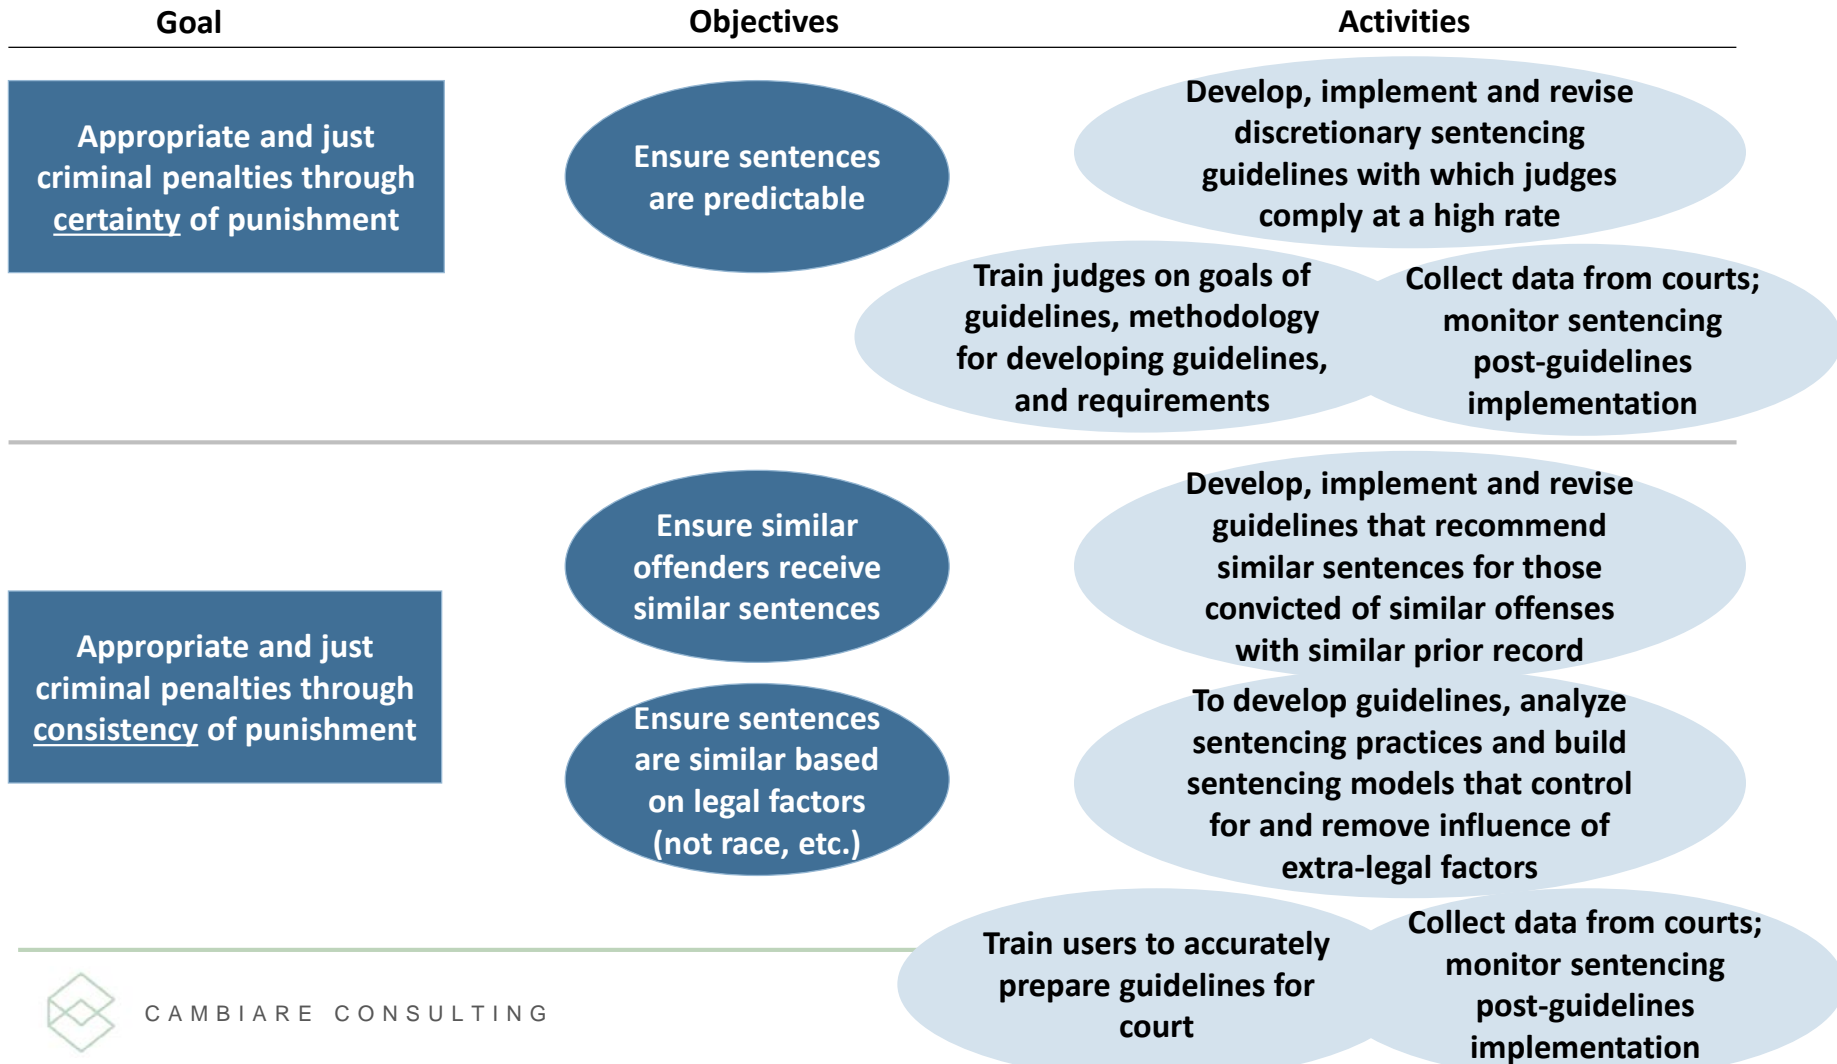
Goal

Objectives

Activities

Appropriate and just criminal penalties through certainty of punishment

Ensure sentences are predictable

Develop, implement and revise discretionary sentencing guidelines with which judges comply at a high rate

Train judges on goals of guidelines, methodology for developing guidelines, and requirements

Collect data from courts; monitor sentencing post-guidelines implementation

Appropriate and just criminal penalties through consistency of punishment

Ensure similar offenders receive similar sentences

Ensure sentences are similar based on legal factors (not race, etc.)

Develop, implement and revise guidelines that recommend similar sentences for those convicted of similar offenses with similar prior record

To develop guidelines, analyze sentencing practices and build sentencing models that control for and remove influence of extra-legal factors

Train users to accurately prepare guidelines for court

Collect data from courts; monitor sentencing post-guidelines implementation

CAMBIARE CONSULTING